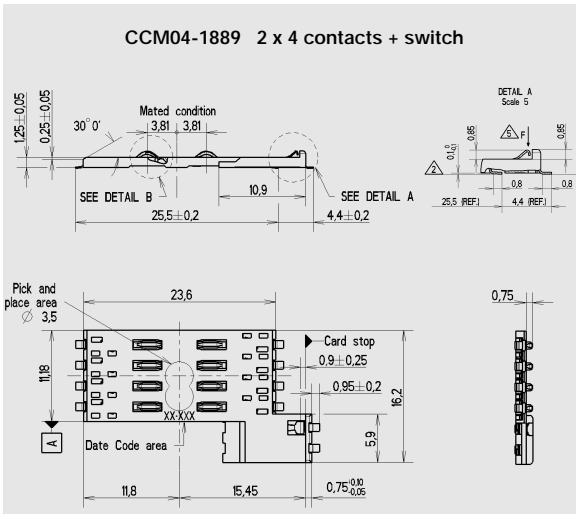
CCM04-1889 2 x 4 contacts + switch

1,25±0,05
0,25±0,05
30° 0'
Mated condition
3,81 3,81
SEE DETAIL B
10,9
SEE DETAIL A
25,5±0,2
4,4±0,2

DETAIL A
Scale 5
0,85
5
F
0,85
2
$0_{-0,1}^{0}$
0,8
0,8
25,5 (REF.)
4,4 (REF.)

Pick and place area
∅ 3,5
23,6
0,75
Card stop
0,9±0,25
11,8
0,95±0,2
16,2
XX-XXX
A
Date Code area
5,9
11,8
15,45
$0,75_{-0,05}^{0,10}$